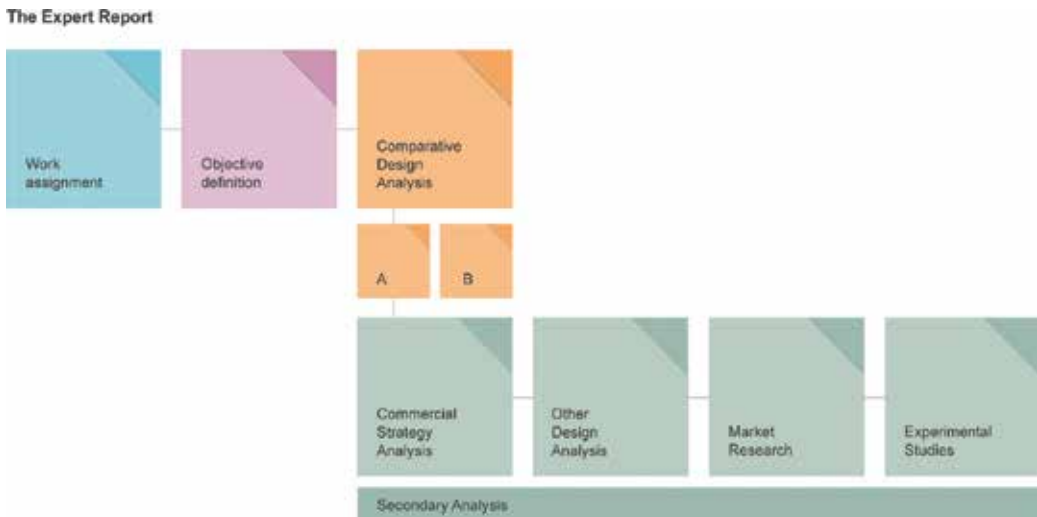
The Expert Report

Work assignment

Objective definition

Comparative Design Analysis

A

B

Commercial Strategy Analysis

Other Design Analysis

Market Research

Experimental Studies

Secondary Analysis